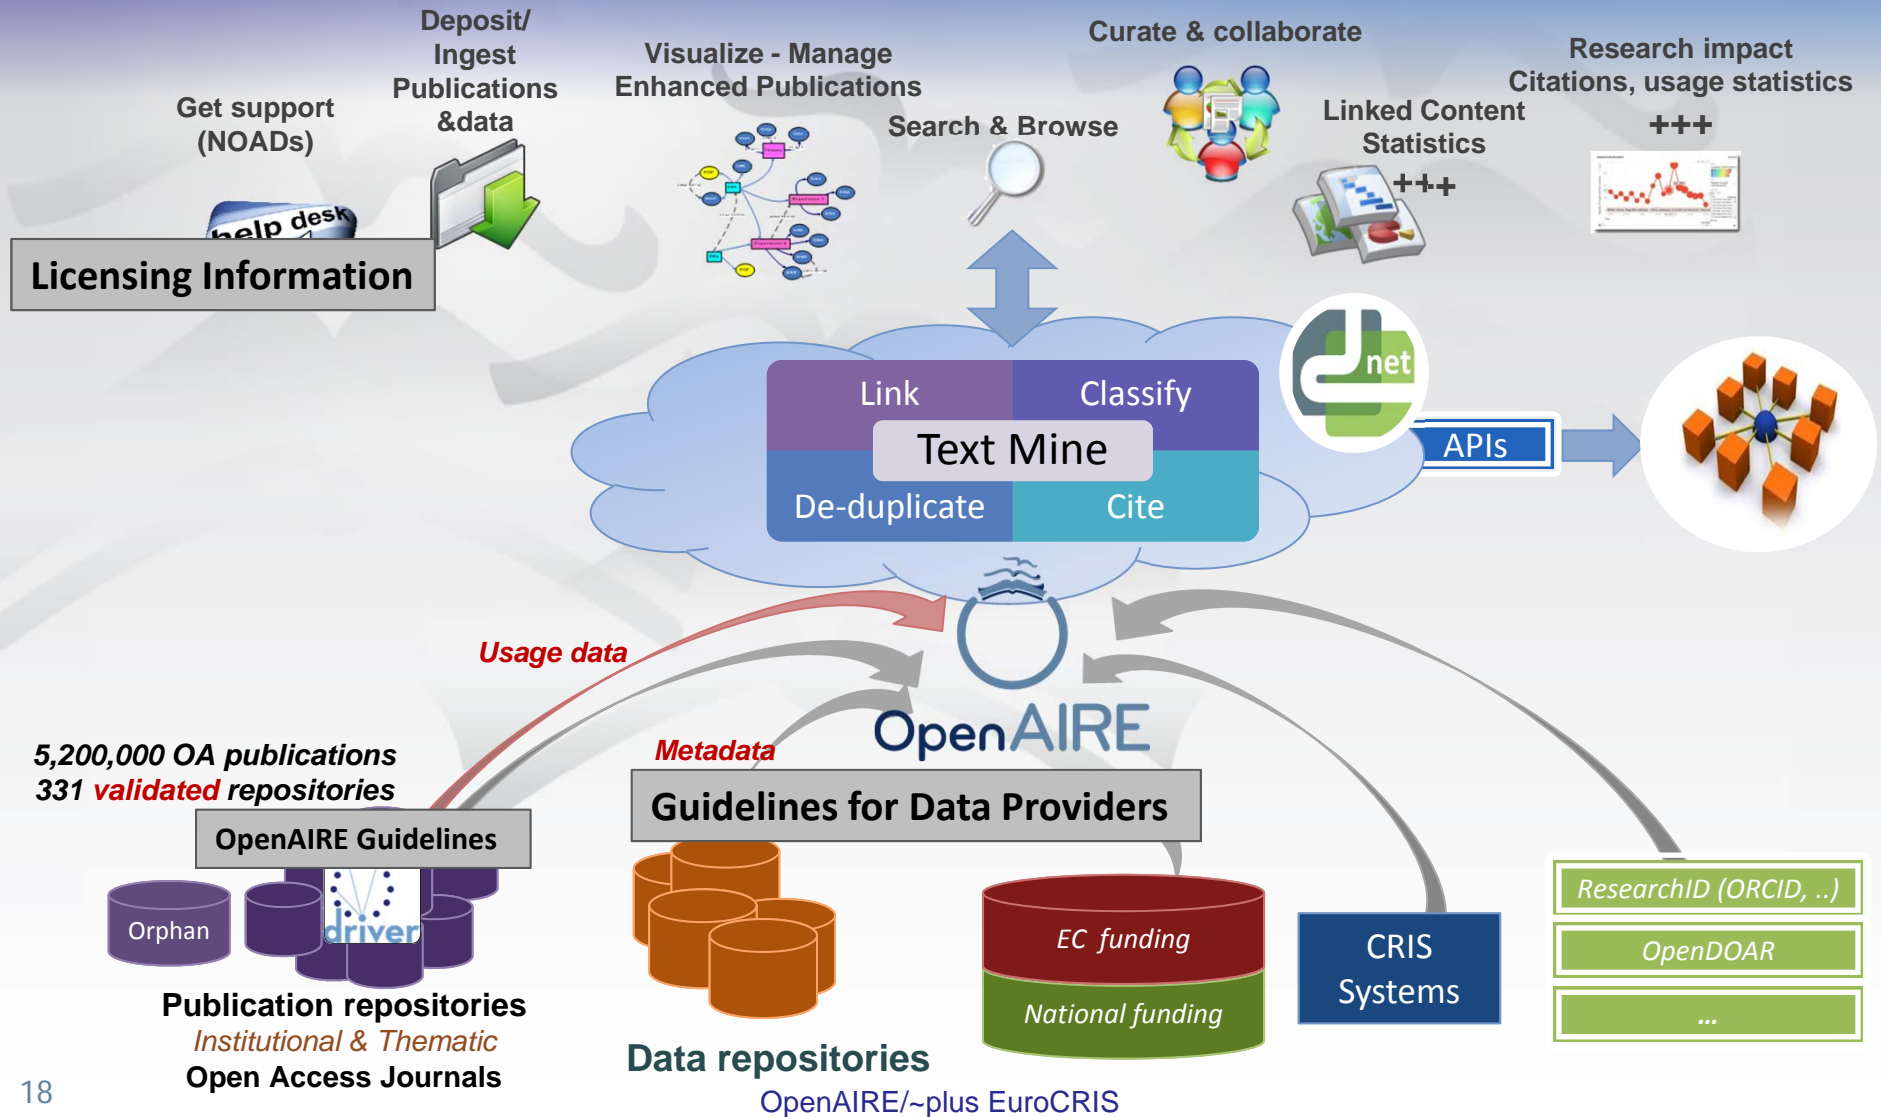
Get support (NOADs)

Deposit/ Ingest Publications &data

Visualize - Manage Enhanced Publications

Search & Browse

Curate & collaborate

Linked Content Statistics

+++

Research impact Citations, usage statistics

+++

help desk

Licensing Information

Link

Classify

Text Mine

De-duplicate

Cite

net

APIs

Usage data

Metadata

OpenAIRE

5,200,000 OA publications
331 validated repositories

OpenAIRE Guidelines

Guidelines for Data Providers

Orphan

driver

Publication repositories
Institutional & Thematic
Open Access Journals

Data repositories

EC funding

National funding

CRIS Systems

ResearchID (ORCID, ..)

OpenDOAR

...

OpenAIRE/~plus EuroCRIS

18